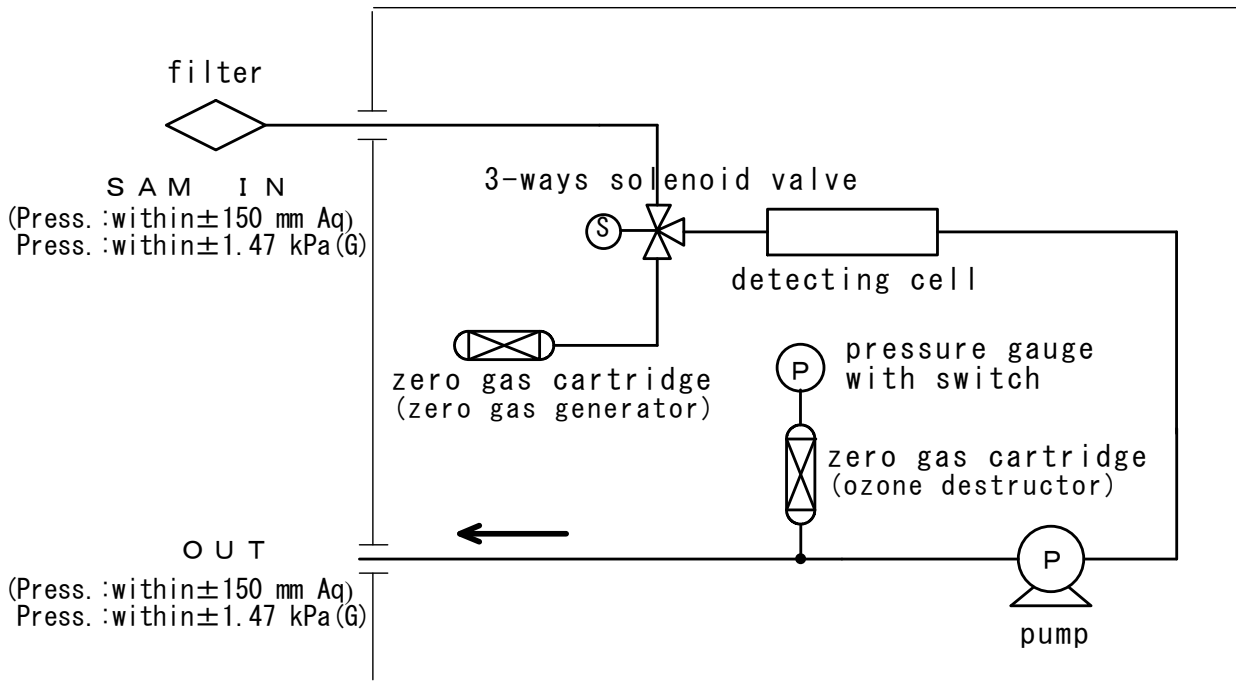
filter

SAM IN
(Press.:within±150 mm Aq)
Press.:within±1.47 kPa(G)

3-ways solenoid valve

S

detecting cell

zero gas cartridge
(zero gas generator)

P

pressure gauge
with switch

zero gas cartridge
(ozone destructor)

OUT
(Press.:within±150 mm Aq)
Press.:within±1.47 kPa(G)

P

pump